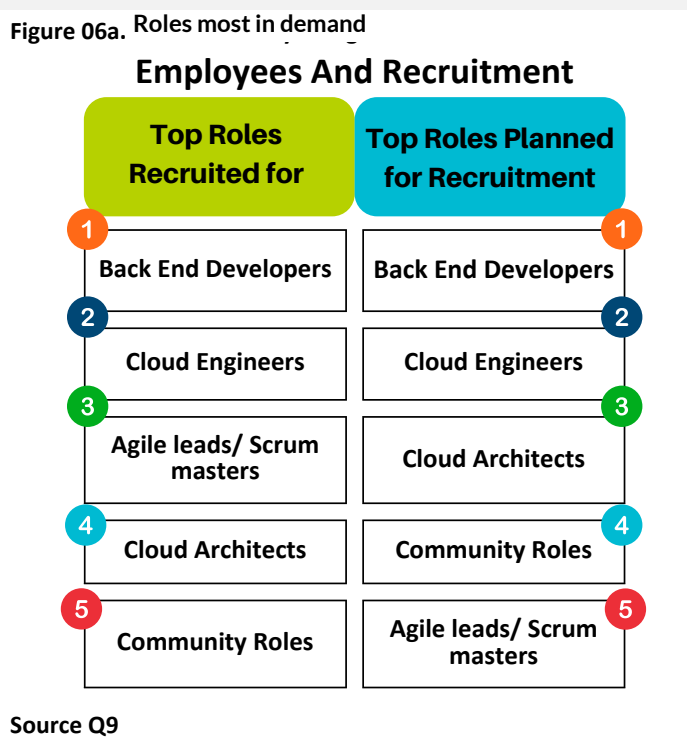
Figure 06a. Roles most in demand

Employees And Recruitment

| Top Roles Recruited for | Top Roles Planned for Recruitment |
|---|---|
| 1 Back End Developers | 1 Back End Developers |
| 2 Cloud Engineers | 2 Cloud Engineers |
| 3 Agile leads/ Scrum masters | 3 Cloud Architects |
| 4 Cloud Architects | 4 Community Roles |
| 5 Community Roles | 5 Agile leads/ Scrum masters |

Source Q9